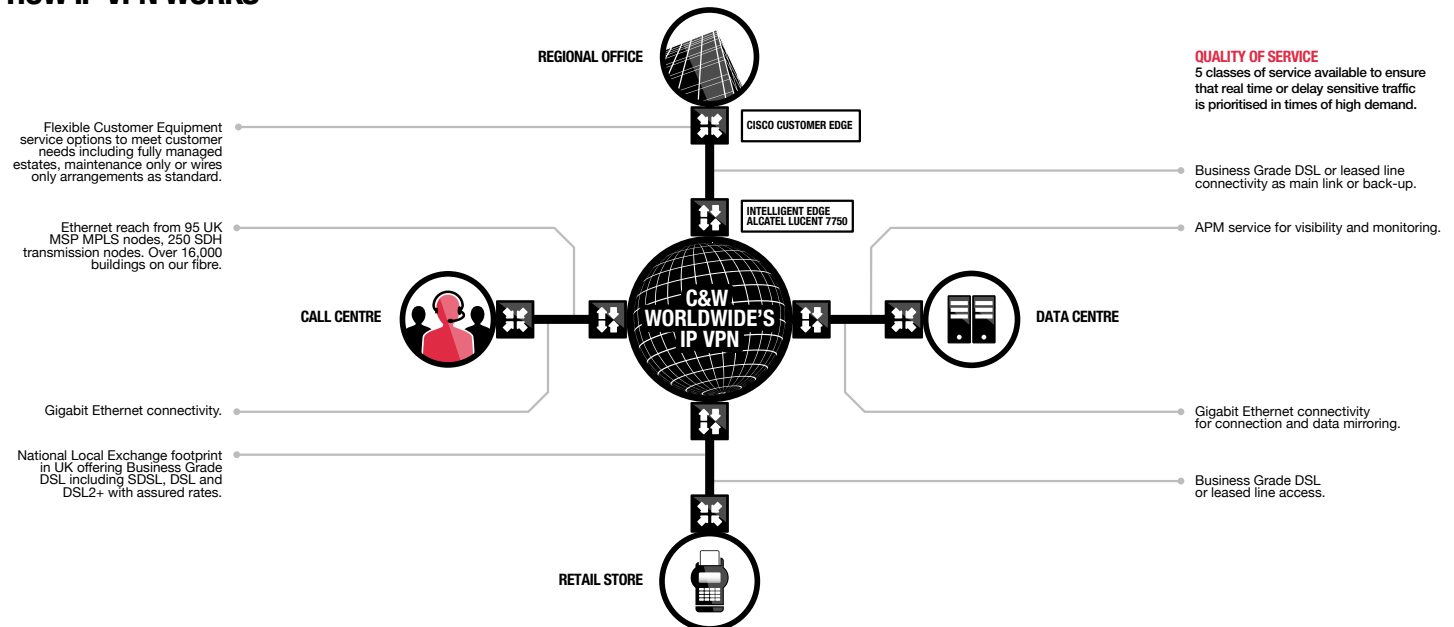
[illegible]

REGIONAL OFFICE

QUALITY OF SERVICE
5 classes of service available to ensure that real time or delay sensitive traffic is prioritised in times of high demand.

Flexible Customer Equipment service options to meet customer needs including fully managed estates, maintenance only or wires only arrangements as standard.

CISCO CUSTOMER EDGE

Business Grade DSL or leased line connectivity as main link or back-up.

INTELLIGENT EDGE
ALCATEL LUCENT 7750

Ethernet reach from 95 UK MSP MPLS nodes, 250 SDH transmission nodes. Over 16,000 buildings on our fibre.

APM service for visibility and monitoring.

CALL CENTRE

C&W WORLDWIDE'S IP VPN

DATA CENTRE

Gigabit Ethernet connectivity.

Gigabit Ethernet connectivity for connection and data mirroring.

National Local Exchange footprint in UK offering Business Grade DSL including SDSL, DSL and DSL2+ with assured rates.

Business Grade DSL or leased line access.

RETAIL STORE